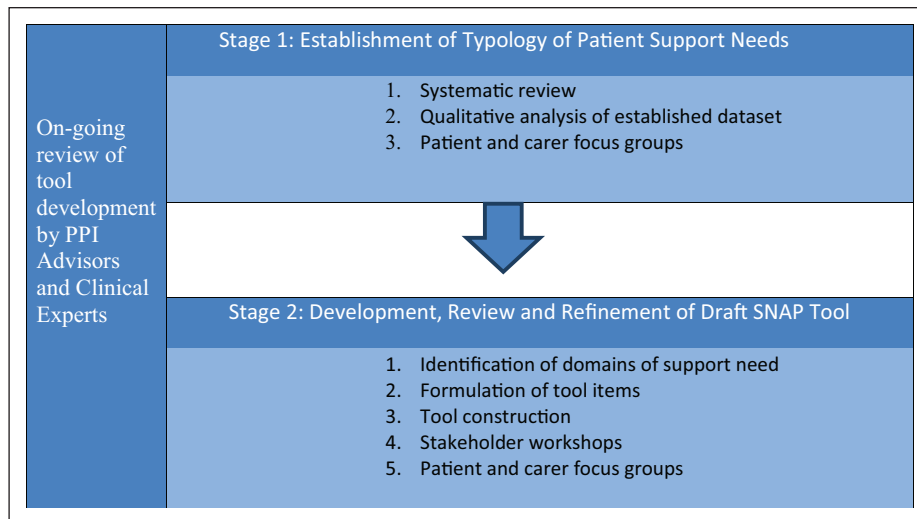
On-going review of tool development by PPI Advisors and Clinical Experts

Stage 1: Establishment of Typology of Patient Support Needs

1. Systematic review
2. Qualitative analysis of established dataset
3. Patient and carer focus groups

Stage 2: Development, Review and Refinement of Draft SNAP Tool

1. Identification of domains of support need
2. Formulation of tool items
3. Tool construction
4. Stakeholder workshops
5. Patient and carer focus groups